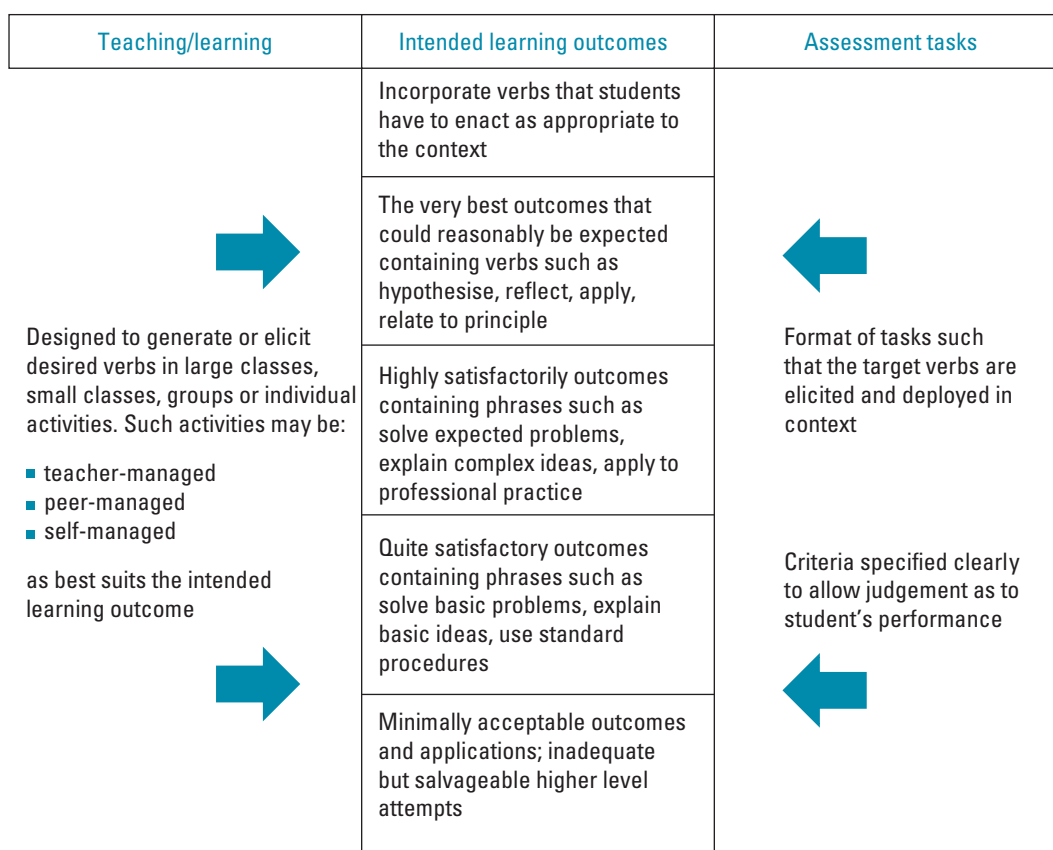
Teaching/learning

Intended learning outcomes

Assessment tasks

Designed to generate or elicit desired verbs in large classes, small classes, groups or individual activities. Such activities may be:

- teacher-managed
- peer-managed
- self-managed

as best suits the intended learning outcome

Incorporate verbs that students have to enact as appropriate to the context

The very best outcomes that could reasonably be expected containing verbs such as hypothesise, reflect, apply, relate to principle

Highly satisfactorily outcomes containing phrases such as solve expected problems, explain complex ideas, apply to professional practice

Quite satisfactory outcomes containing phrases such as solve basic problems, explain basic ideas, use standard procedures

Minimally acceptable outcomes and applications; inadequate but salvageable higher level attempts

Format of tasks such that the target verbs are elicited and deployed in context

Criteria specified clearly to allow judgement as to student's performance